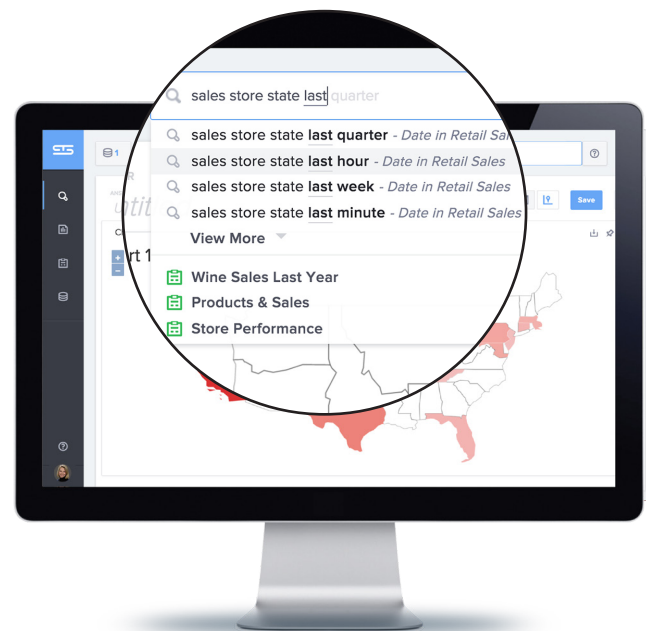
sales store state last quarter

sales store state last quarter - Date in Retail Sales
sales store state last hour - Date in Retail Sales
sales store state last week - Date in Retail Sales
sales store state last minute - Date in Retail Sales
View More

Wine Sales Last Year
Products & Sales
Store Performance

1
Save
rt 1
+
-